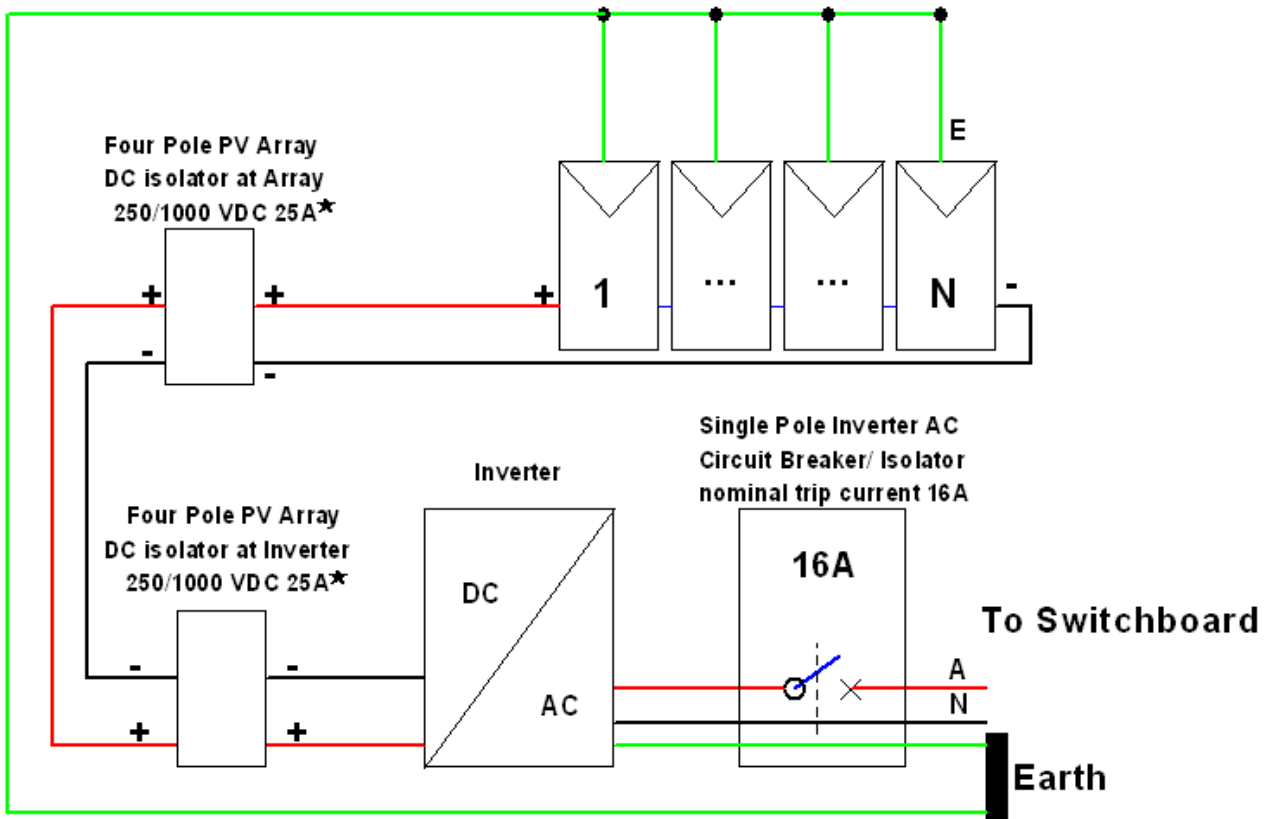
Four Pole PV Array
DC isolator at Array
250/1000 VDC 25A*

E

+ +
- -

+ 1 ... ... N -

Single Pole Inverter AC
Circuit Breaker/ Isolator
nominal trip current 16A

Inverter

Four Pole PV Array
DC isolator at Inverter
250/1000 VDC 25A*

16A

DC

To Switchboard

- -
+ +

AC

A
N

Earth